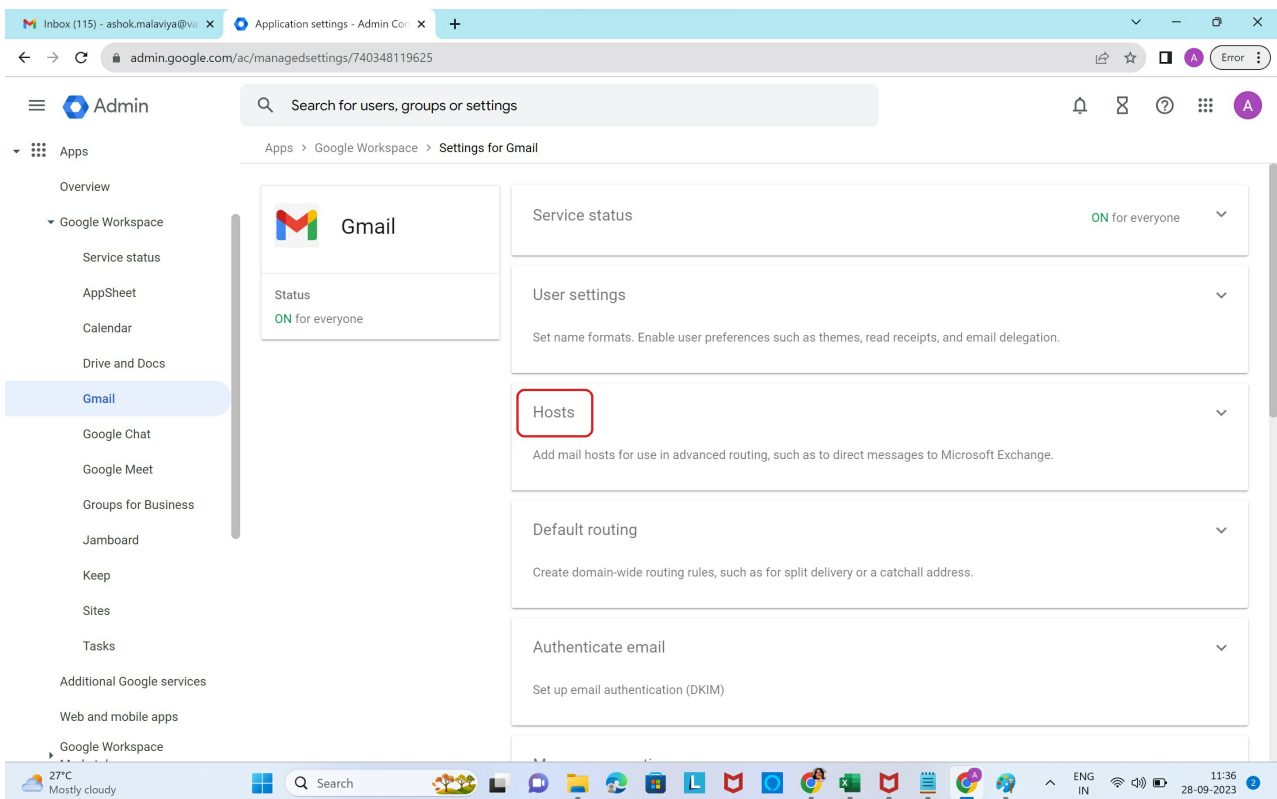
Inbox (115) - ashok.malaviya@va
Application settings - Admin Co
admin.google.com/ac/managedsettings/740348119625
A
Error

Admin
Search for users, groups or settings
A

Apps
Overview
Google Workspace
Service status
AppSheet
Calendar
Drive and Docs
Gmail
Google Chat
Google Meet
Groups for Business
Jamboard
Keep
Sites
Tasks
Additional Google services
Web and mobile apps
Google Workspace
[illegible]

Apps > Google Workspace > Settings for Gmail

Gmail
Status
ON for everyone

Service status
ON for everyone

User settings
Set name formats. Enable user preferences such as themes, read receipts, and email delegation.

Hosts
Add mail hosts for use in advanced routing, such as to direct messages to Microsoft Exchange.

Default routing
Create domain-wide routing rules, such as for split delivery or a catchall address.

Authenticate email
Set up email authentication (DKIM)

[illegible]

27°C
Mostly cloudy
Search
ENG
IN
11:36
28-09-2023
2